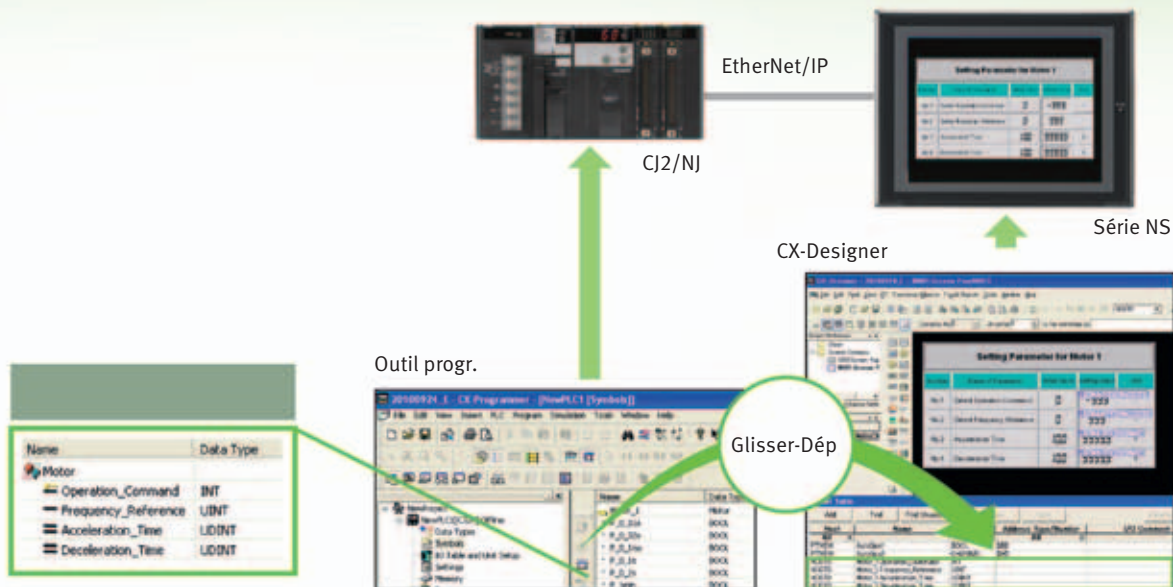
EtherNet/IP

CJ2/NJ

Série NS

CX-Designer

Outil progr.

Glisser-Dép

Setting Parameter for Motor 1

20100924_1 - CX-Programmer - [NewPLC1 [Symbols]]

File Edit View Insert PLC Program Simulation Tools Window Help

Data Types

Symbols

Settings

Memory

| Name | Data Type |
|---|---|
| Motor | |
| Operation_Command | INT |
| Frequency_Reference | UINT |
| Acceleration_Time | UDINT |
| Deceleration_Time | UDINT |